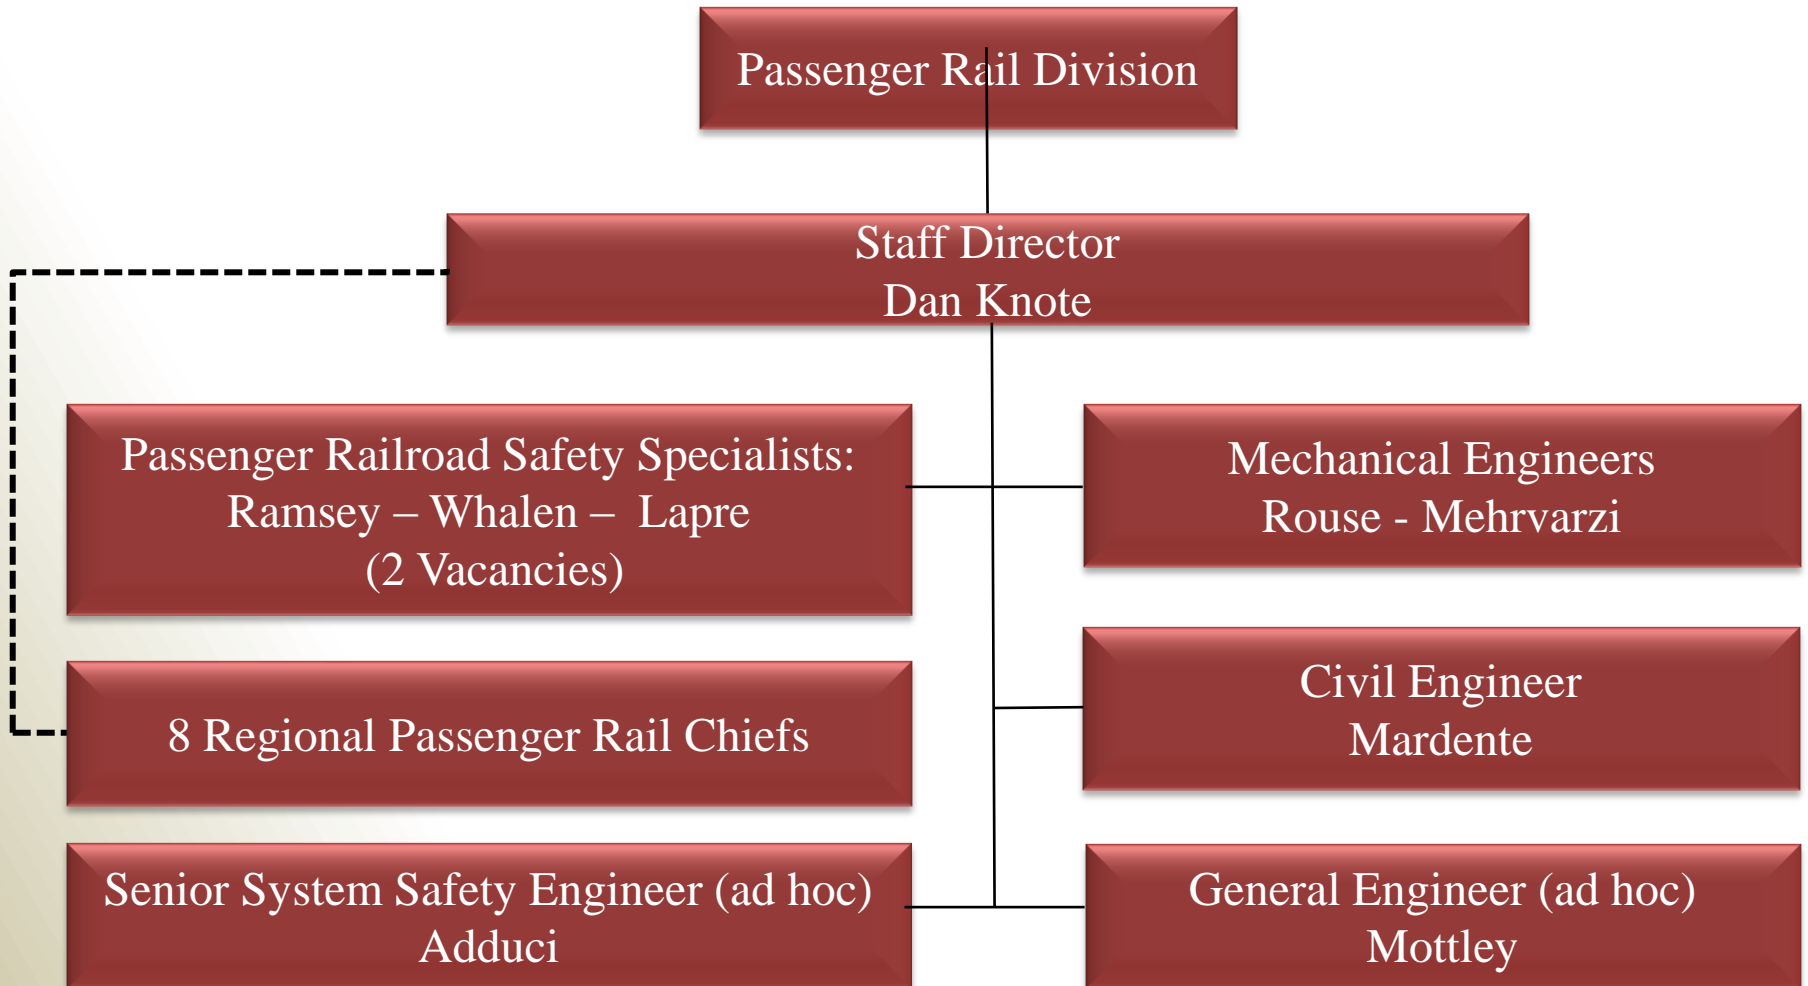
Passenger Rail Division

Staff Director
Dan Knote

Passenger Railroad Safety Specialists:
Ramsey – Whalen – Lapre
(2 Vacancies)

Mechanical Engineers
Rouse - Mehrvarzi

8 Regional Passenger Rail Chiefs

Civil Engineer
Mardente

Senior System Safety Engineer (ad hoc)
Adduci

General Engineer (ad hoc)
Mottley